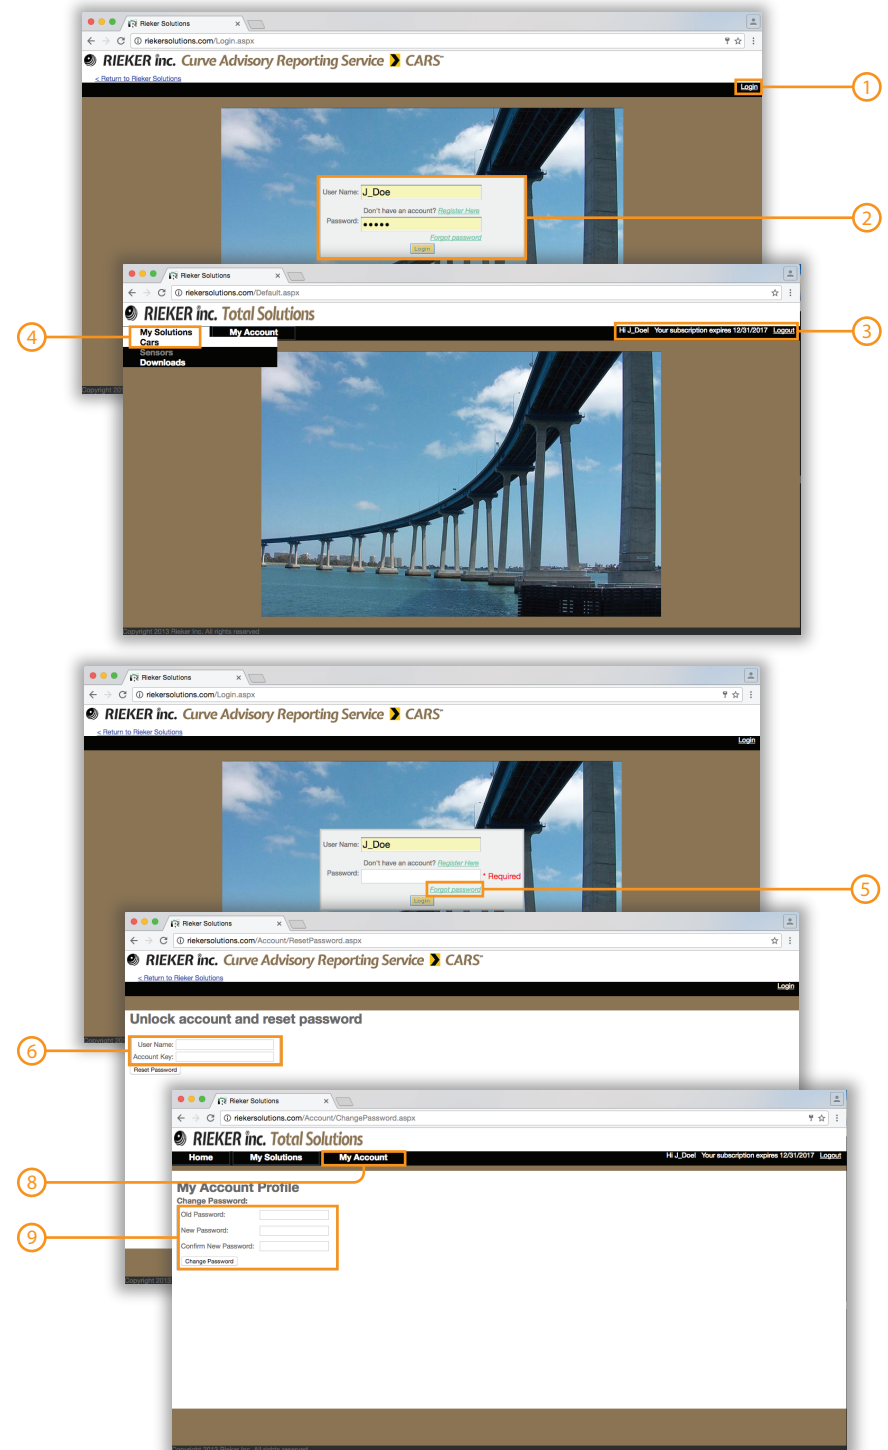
Rieker Solutions
riekersolutions.com/Login.aspx
RIEKER inc. Curve Advisory Reporting Service CARS™
< Return to Rieker Solutions
Login
1
User Name: J_Doe
Don't have an account? Register Here
Password: •••••
Forgot password
Login
2

Rieker Solutions
riekersolutions.com/Default.aspx
RIEKER inc. Total Solutions
4
My Solutions
Cars
Sensors
Downloads
My Account
Hi J_Doe! Your subscription expires 12/31/2017 Logout
3
Copyright 2013 Rieker Inc. All rights reserved

Rieker Solutions
riekersolutions.com/Login.aspx
RIEKER inc. Curve Advisory Reporting Service CARS™
< Return to Rieker Solutions
Login
User Name: J_Doe
Don't have an account? Register Here
Password:
* Required
Forgot password
Login
5

Rieker Solutions
riekersolutions.com/Account/ResetPassword.aspx
RIEKER inc. Curve Advisory Reporting Service CARS™
< Return to Rieker Solutions
Login
Unlock account and reset password
6
User Name:
Account Key:
Reset Password

Rieker Solutions
riekersolutions.com/Account/ChangePassword.aspx
RIEKER inc. Total Solutions
Home
My Solutions
My Account
Hi J_Doe! Your subscription expires 12/31/2017 Logout
8
My Account Profile
Change Password:
9
Old Password:
New Password:
Confirm New Password:
Change Password
Copyright 2013 Rieker Inc. All rights reserved